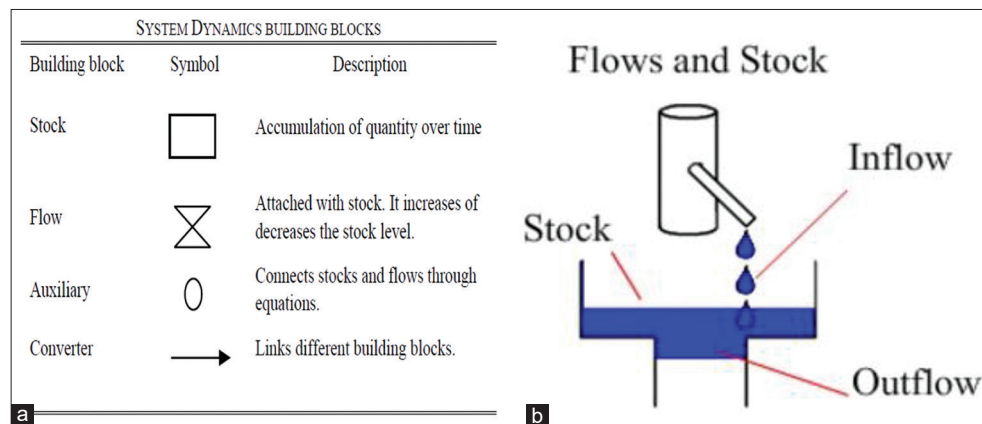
SYSTEM DYNAMICS BUILDING BLOCKS

| Building block | Symbol | Description |
|---|---|---|
| Stock | □ | Accumulation of quantity over time |
| Flow | ⧖ | Attached with stock. It increases of decreases the stock level. |
| Auxiliary | ○ | Connects stocks and flows through equations. |
| Converter | → | Links different building blocks. |

a

Flows and Stock

Inflow

Stock

Outflow

b